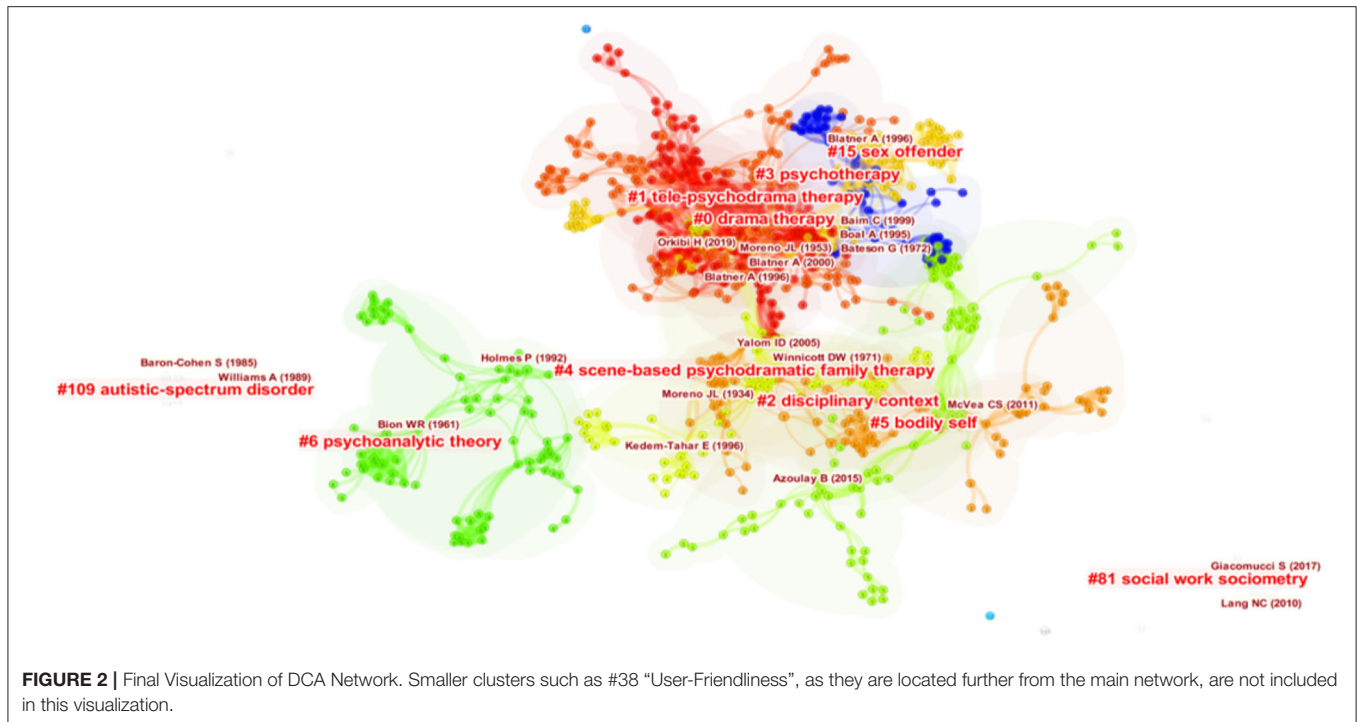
Blatner A (1996)
#15 sex offender
#3 psychotherapy
#1 tele-psychodrama therapy
#0 drama therapy
Baim C (1999)
Boal A (1995)
Orkibi H (2019)
Moreno JL (1953)
Bateson G (1972)
Blatner A (2000)
Blatner A (1996)
Yalom ID (2005)
Baron-Cohen S (1985)
Holmes P (1992)
Winnicott DW (1971)
Williams A (1989)
#4 scene-based psychodramatic family therapy
#109 autistic-spectrum disorder
Moreno JL (1934)
#2 disciplinary context
McVea CS (2011)
Bion WR (1961)
#5 bodily self
#6 psychoanalytic theory
Kedem-Tahar E (1996)
Azoulay B (2015)
Giacomucci S (2017)
#81 social work sociometry
Lang NC (2010)

FIGURE 2 | Final Visualization of DCA Network. Smaller clusters such as #38 "User-Friendliness", as they are located further from the main network, are not included in this visualization.